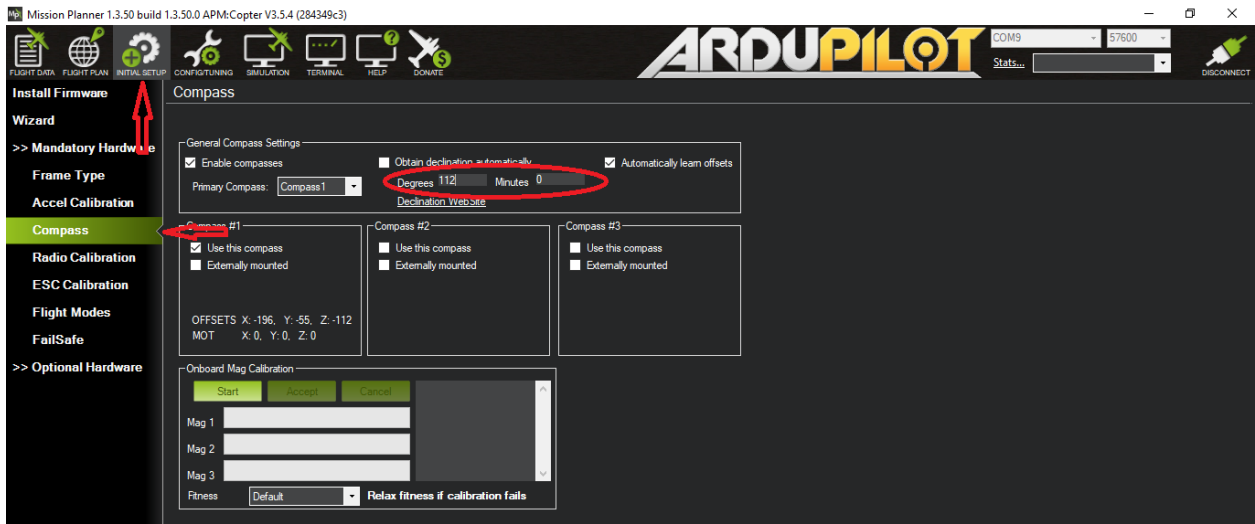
Mission Planner 1.3.50 build 1.3.50.0 APM:Copter V3.5.4 (284349c3)

FLIGHT DATA FLIGHT PLAN INITIAL SETUP CONFIG/TUNING SIMULATION TERMINAL HELP DONATE

ARDUPILOT

COM9 57600
Stats...
DISCONNECT

Install Firmware
Wizard
>> Mandatory Hardware
Frame Type
Accel Calibration
Compass
Radio Calibration
ESC Calibration
Flight Modes
FailSafe
>> Optional Hardware

Compass

General Compass Settings
Enable compasses
Primary Compass: Compass1
Obtain declination automatically
Degrees 112 Minutes 0
Declination WebSite
Automatically learn offsets

Compass #1
Use this compass
Externally mounted
OFFSETS X: -196, Y: -55, Z: -112
MOT X: 0, Y: 0, Z: 0

Compass #2
Use this compass
Externally mounted

Compass #3
Use this compass
Externally mounted

Onboard Mag Calibration
Start Accept Cancel
Mag 1
Mag 2
Mag 3
Fitness Default
Relax fitness if calibration fails